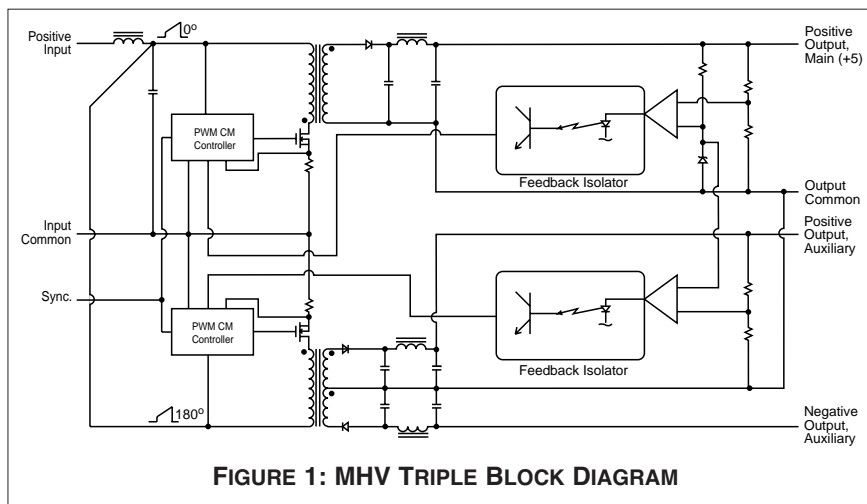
Positive Input

0º

PWM CM Controller

Feedback Isolator

Positive Output, Main (+5)

Output Common

Input Common

Positive Output, Auxiliary

Sync.

PWM CM Controller

Feedback Isolator

180º

Negative Output, Auxiliary

FIGURE 1: MHV TRIPLE BLOCK DIAGRAM